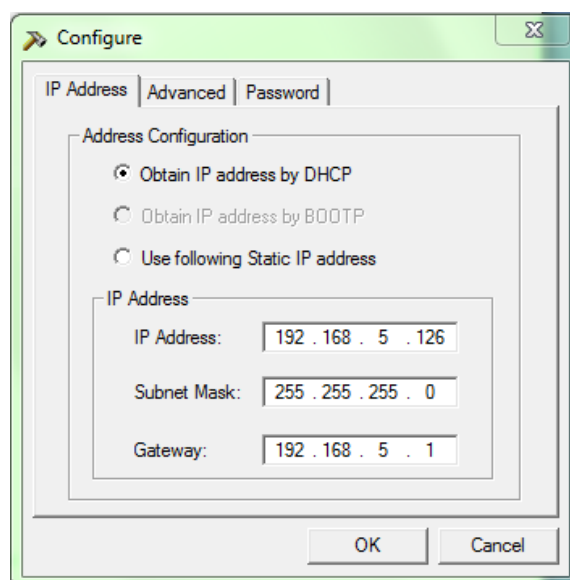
Configure

IP Address | Advanced | Password

Address Configuration

Obtain IP address by DHCP

Obtain IP address by BOOTP

Use following Static IP address

IP Address

| | |
|---|---|
| IP Address: | 192 . 168 . 5 . 126 |
| Subnet Mask: | 255 . 255 . 255 . 0 |
| Gateway: | 192 . 168 . 5 . 1 |

OK

Cancel